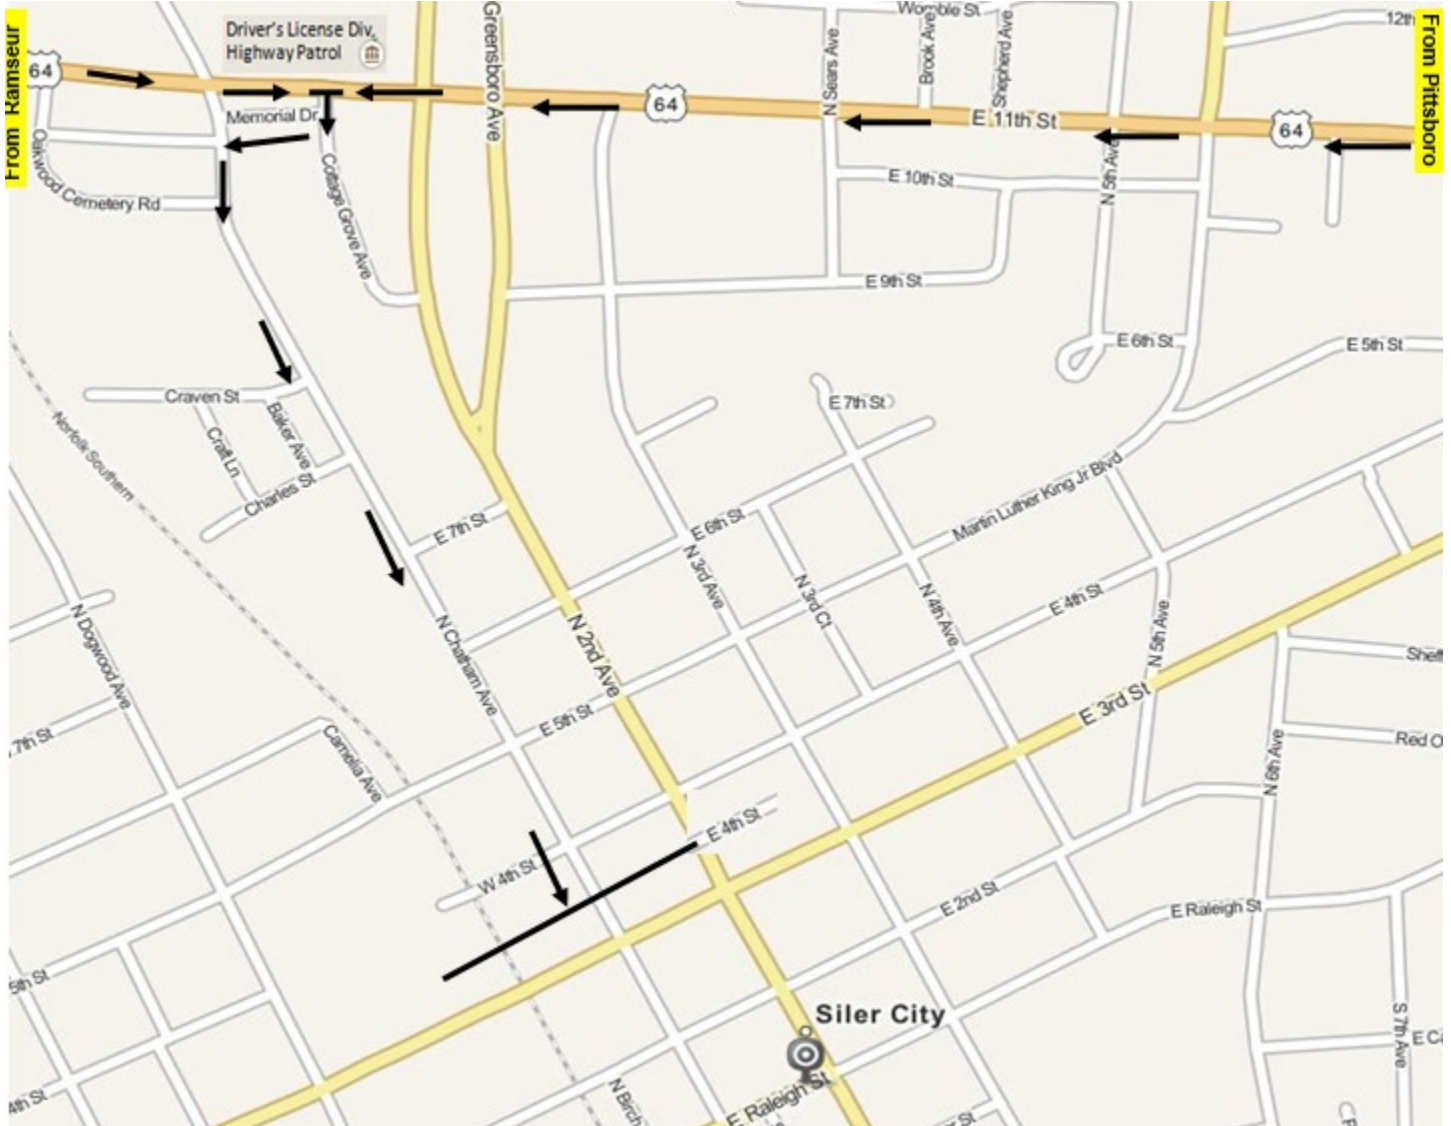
From Ramseur

Driver's License Div, Highway Patrol

64

Memorial Dr

Oakwood Cemetery Rd

Cottage Grove Ave

Greensboro Ave

64

Womble St

N Sears Ave

Brook Ave

Shepherd Ave

E 11th St

64

12th

From Pittsboro

N 5th Ave

E 10th St

E 9th St

E 6th St

E 5th St

E 7th St

Craven St

Baker Ave

Craft Ln

Charles St

Norfolk Southern

E 7th St

E 6th St

Martin Luther King Jr Blvd

N 3rd Ave

N 3rd Ct

N 4th Ave

E 4th St

N 5th Ave

N Chatham Ave

N 2nd Ave

N Dogwood Ave

7th St

Camelia Ave

E 5th St

E 3rd St

Shef

Red O

N 6th Ave

E 4th St

W 4th St

E 2nd St

E Raleigh St

5th St

Siler City

S 7th Ave

E Ca

4th St

N Birch

E Raleigh St

St